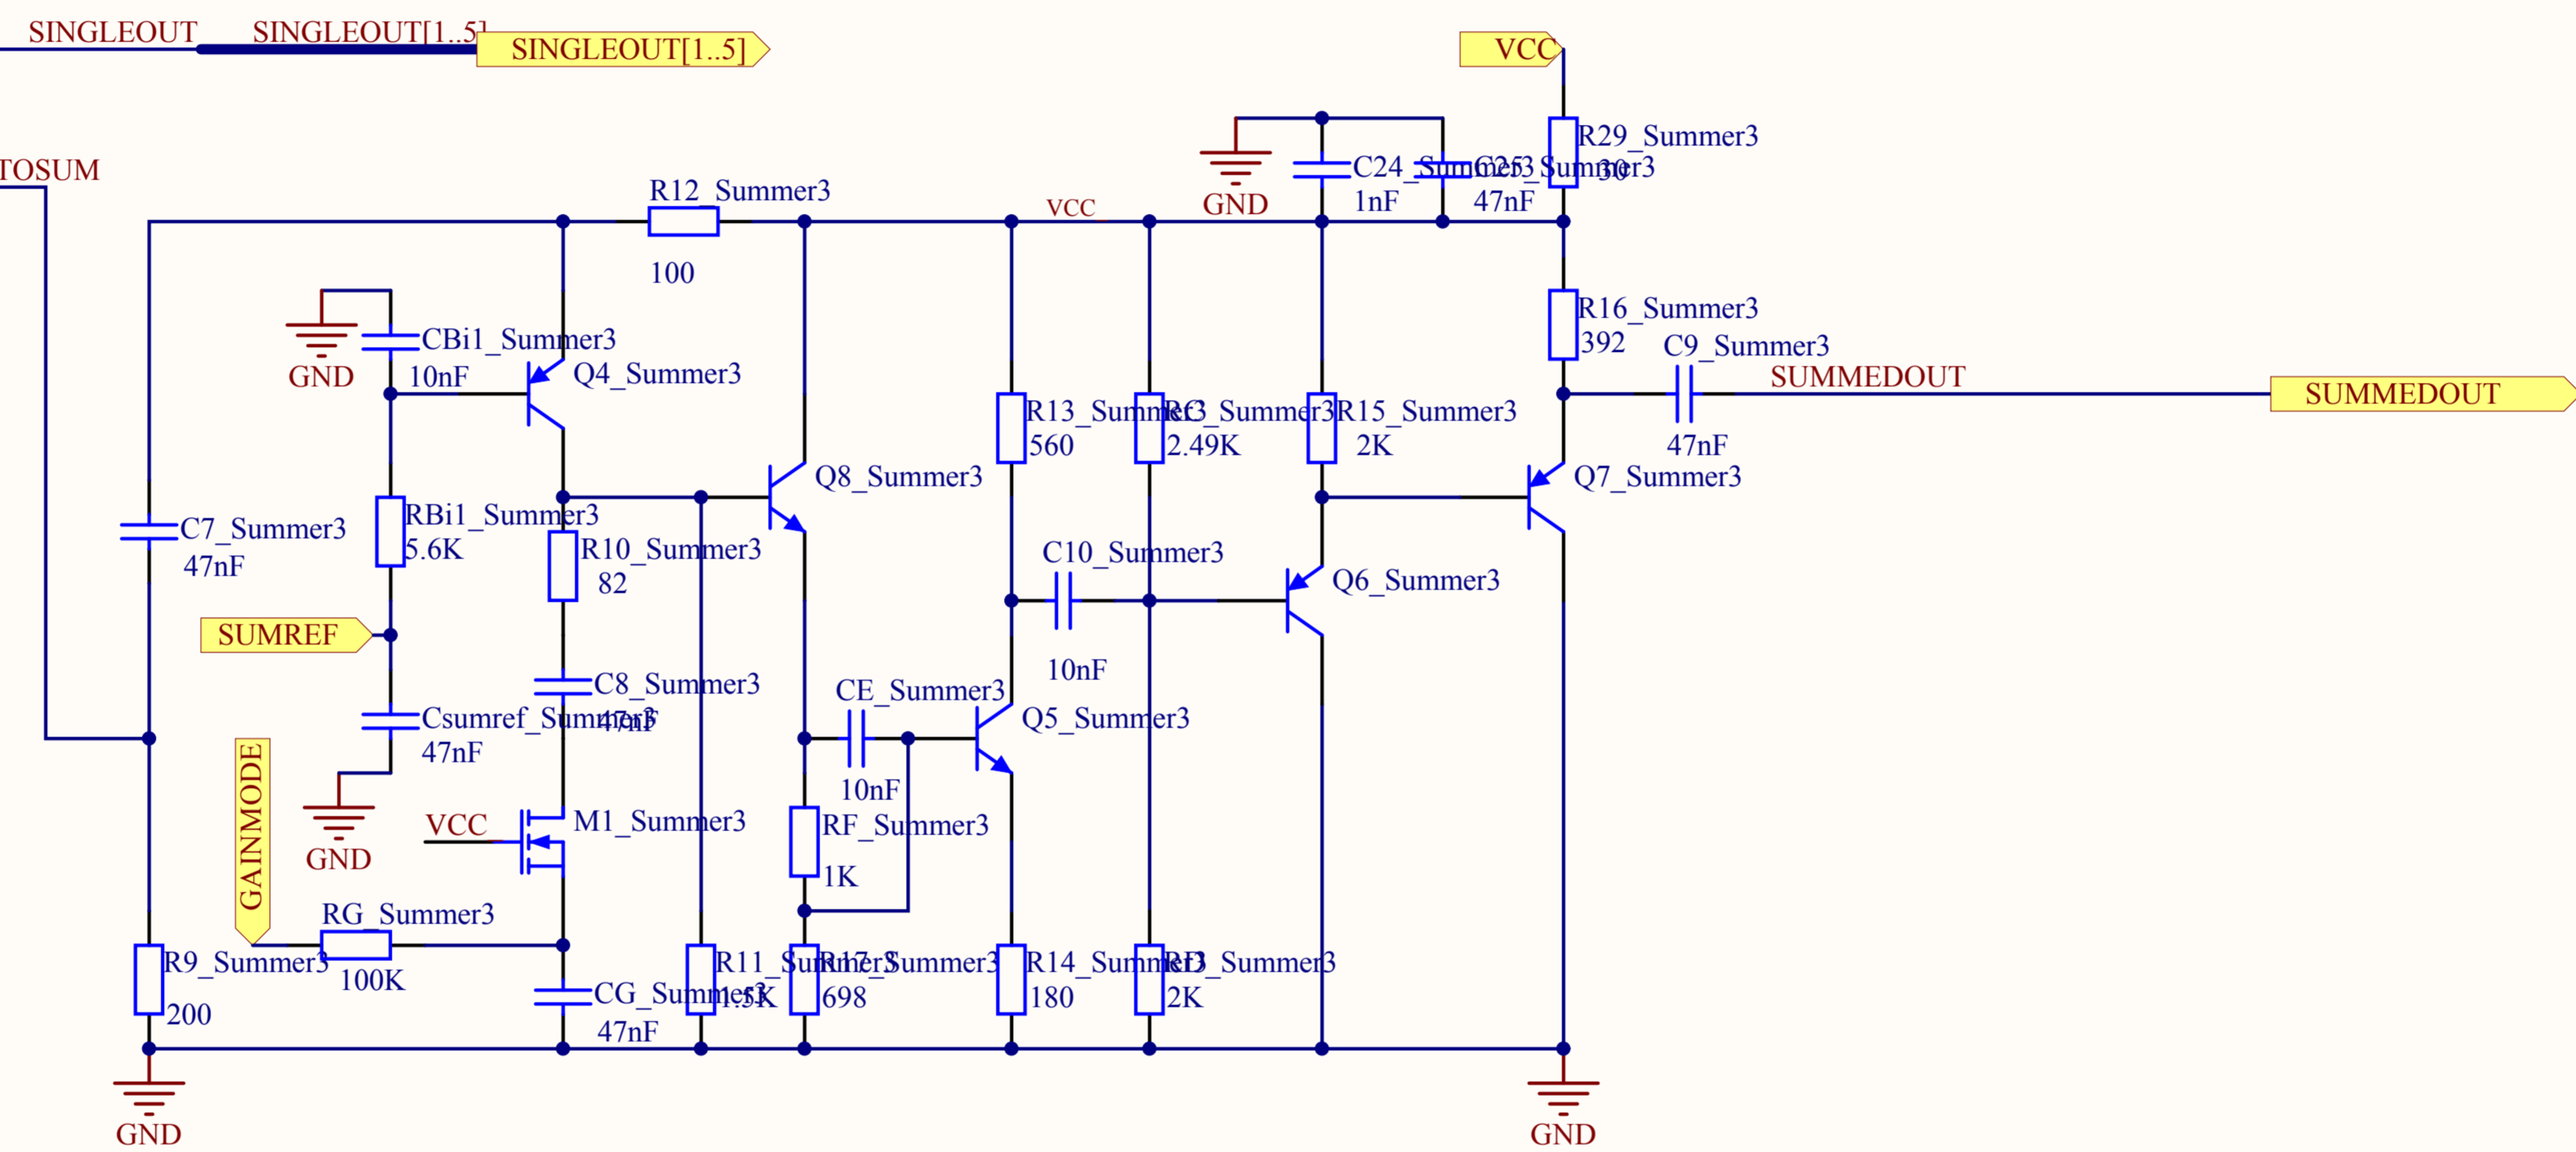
SINGLEOUT SINGLEOUT[1..5] SINGLEOUT[1..5]

VCC

TOSUM

R12_Summer3
100

VCC

GND

C24_Summer3
1nF

C25_Summer3
47nF

R29_Summer3
30

R16_Summer3
392

C9_Summer3
47nF

SUMMEDOUT

SUMMEDOUT

GND

CBi1_Summer3
10nF

Q4_Summer3

Q8_Summer3

R13_Summer3
560

RC3_Summer3
2.49K

R15_Summer3
2K

Q7_Summer3

C7_Summer3
47nF

RBi1_Summer3
5.6K

R10_Summer3
82

C10_Summer3
10nF

Q6_Summer3

SUMREF

C8_Summer3
47nF

Csumref_Summer3
47nF

CE_Summer3
10nF

Q5_Summer3

GND

GAINMODE

VCC

M1_Summer3

RF_Summer3
1K

RG_Summer3
100K

R9_Summer3
200

CG_Summer3
47nF

R11_Summer3
1.5K

R17_Summer3
698

R14_Summer3
180

RE3_Summer3
2K

GND

GND